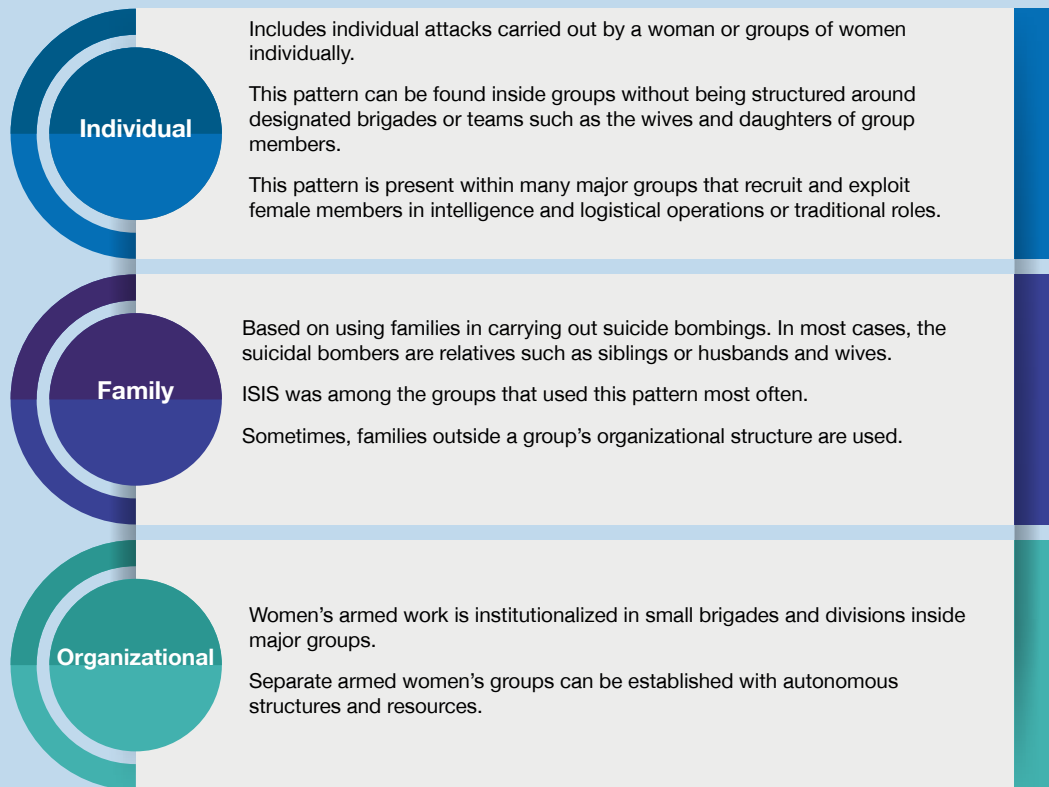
Individual

Includes individual attacks carried out by a woman or groups of women individually.

This pattern can be found inside groups without being structured around designated brigades or teams such as the wives and daughters of group members.

This pattern is present within many major groups that recruit and exploit female members in intelligence and logistical operations or traditional roles.

Family

Based on using families in carrying out suicide bombings. In most cases, the suicidal bombers are relatives such as siblings or husbands and wives.

ISIS was among the groups that used this pattern most often.

Sometimes, families outside a group’s organizational structure are used.

Organizational

Women’s armed work is institutionalized in small brigades and divisions inside major groups.

Separate armed women’s groups can be established with autonomous structures and resources.